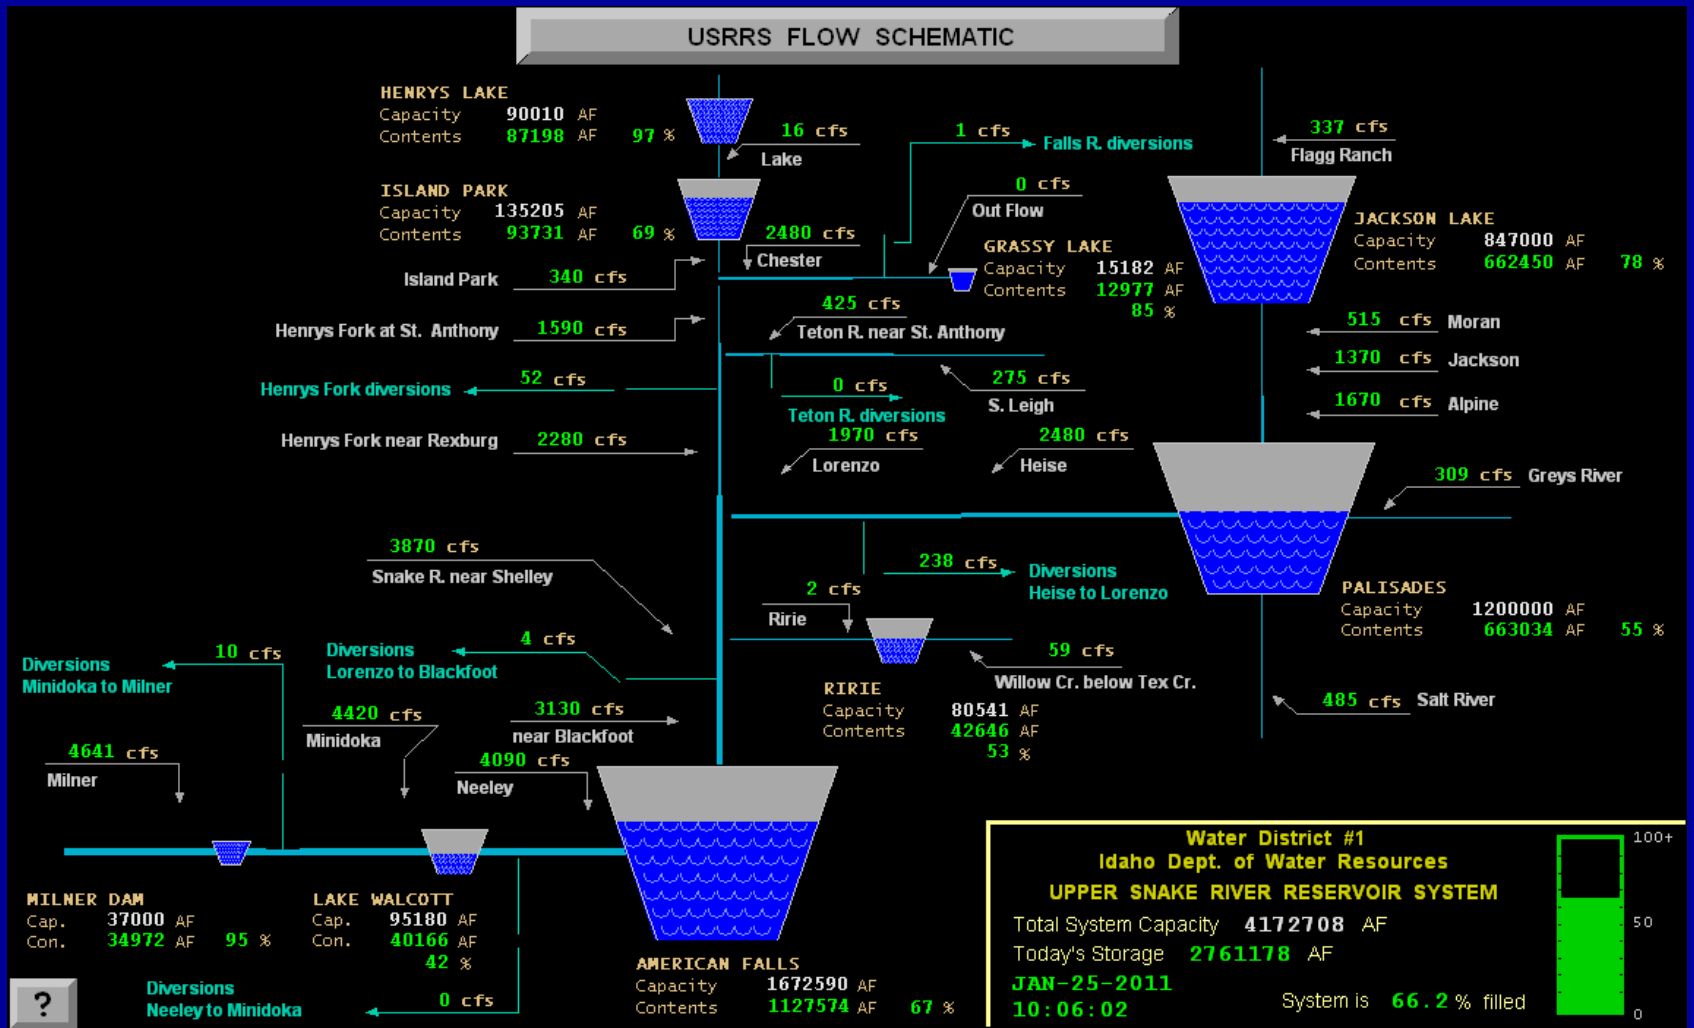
USRRS FLOW SCHEMATIC

HENRYS LAKE
Capacity 90010 AF
Contents 87198 AF 97 %

16 cfs
Lake

ISLAND PARK
Capacity 135205 AF
Contents 93731 AF 69 %

2480 cfs
Chester

Island Park 340 cfs

Henrys Fork at St. Anthony 1590 cfs

Henrys Fork diversions 52 cfs

Henrys Fork near Rexburg 2280 cfs

1 cfs
Falls R. diversions

0 cfs
Out Flow

GRASSY LAKE
Capacity 15182 AF
Contents 12977 AF
85 %

425 cfs
Teton R. near St. Anthony

0 cfs
Teton R. diversions

275 cfs
S. Leigh

1970 cfs
Lorenzo

2480 cfs
Heise

337 cfs
Flagg Ranch

JACKSON LAKE
Capacity 847000 AF
Contents 662450 AF 78 %

515 cfs Moran

1370 cfs Jackson

1670 cfs Alpine

309 cfs Greys River

3870 cfs
Snake R. near Shelley

238 cfs Diversions
Heise to Lorenzo

2 cfs
Ririe

PALISADES
Capacity 1200000 AF
Contents 663034 AF 55 %

Diversions
Minidoka to Milner
10 cfs

Diversions
Lorenzo to Blackfoot
4 cfs

59 cfs
Willow Cr. below Tex Cr.

RIRIE
Capacity 80541 AF
Contents 42646 AF
53 %

485 cfs Salt River

4420 cfs
Minidoka

3130 cfs
near Blackfoot

4641 cfs
Milner

4090 cfs
Neeley

MILNER DAM
Cap. 37000 AF
Con. 34972 AF 95 %

LAKE WALCOTT
Cap. 95180 AF
Con. 40166 AF
42 %

AMERICAN FALLS
Capacity 1672590 AF
Contents 1127574 AF 67 %

?

Diversions
Neeley to Minidoka
0 cfs

Water District #1
Idaho Dept. of Water Resources
UPPER SNAKE RIVER RESERVOIR SYSTEM
Total System Capacity 4172708 AF
Today's Storage 2761178 AF
JAN-25-2011
10:06:02
System is 66.2 % filled

100+
50
0